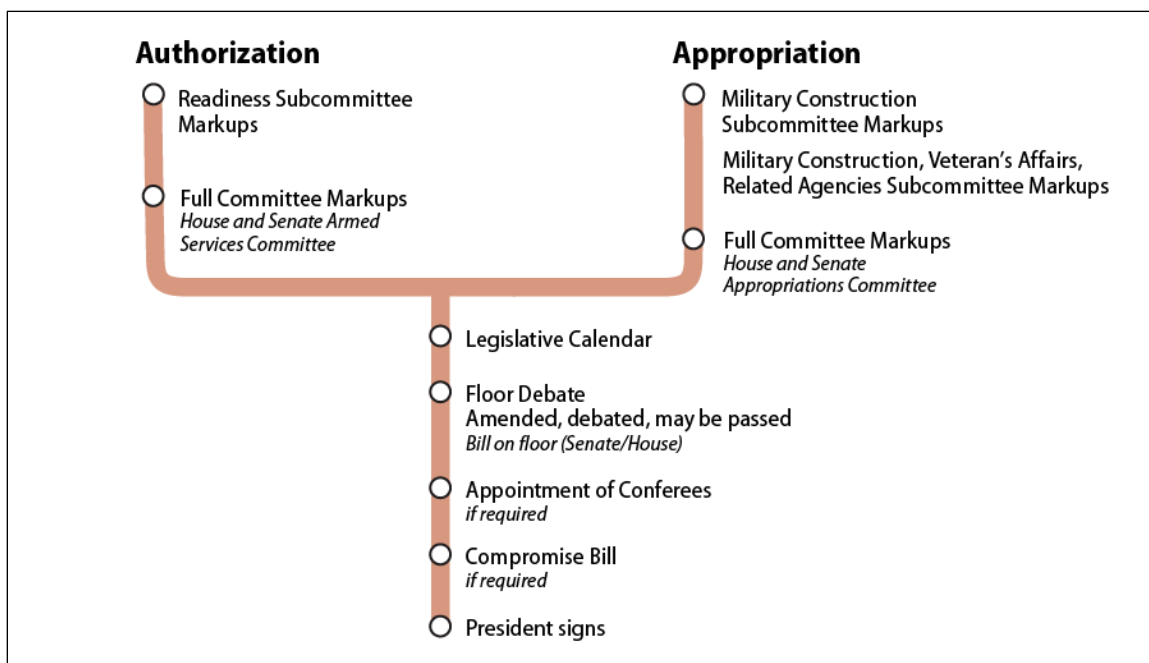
Authorization

Readiness Subcommittee Markups

Full Committee Markups
*House and Senate Armed Services Committee*

Appropriation

Military Construction Subcommittee Markups

Military Construction, Veteran's Affairs, Related Agencies Subcommittee Markups

Full Committee Markups
*House and Senate Appropriations Committee*

Legislative Calendar

Floor Debate
Amended, debated, may be passed
*Bill on floor (Senate/House)*

Appointment of Conferees
*if required*

Compromise Bill
*if required*

President signs